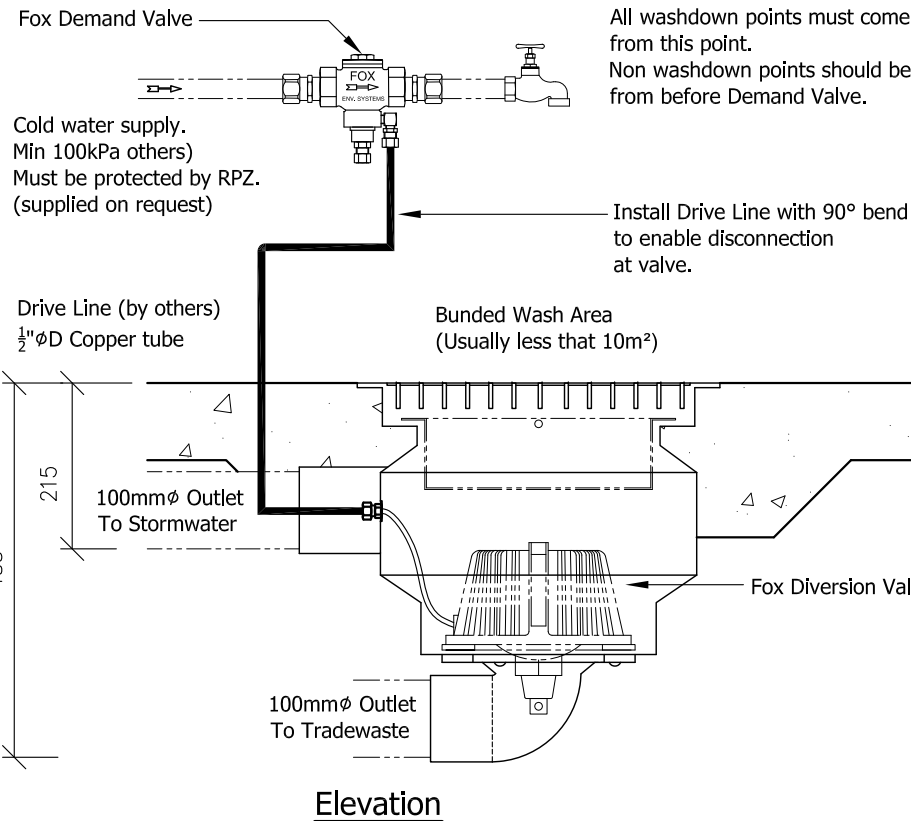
Fox Demand Valve

FOX
ENV. SYSTEMS

All washdown points must come from this point.
Non washdown points should be from before Demand Valve.

Cold water supply.
Min 100kPa others)
Must be protected by RPZ.
(supplied on request)

Install Drive Line with 90° bend to enable disconnection at valve.

Drive Line (by others)
$\frac{1}{2}$"ϕD Copper tube

Bunded Wash Area
(Usually less that 10m²)

215

100mmϕ Outlet
To Stormwater

Fox Diversion Val

100mmϕ Outlet
To Tradewaste

Elevation